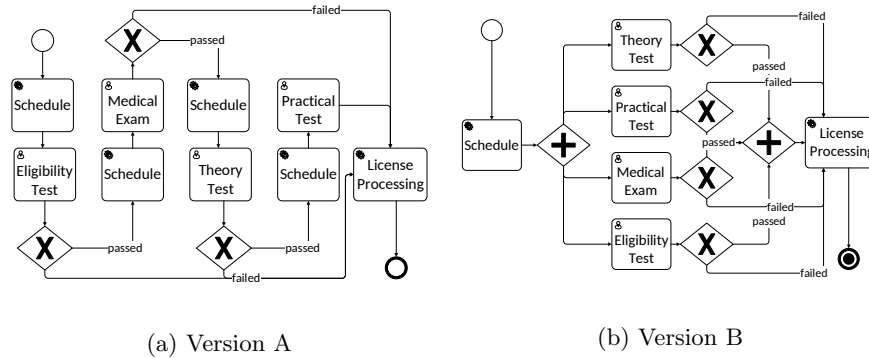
failed

passed

Schedule

Medical Exam

Schedule

Practical Test

Eligibility Test

Schedule

Theory Test

Schedule

License Processing

passed

passed

failed

(a) Version A

Schedule

Theory Test

failed

passed

Practical Test

failed

passed

Medical Exam

failed

Eligibility Test

passed

failed

License Processing

(b) Version B